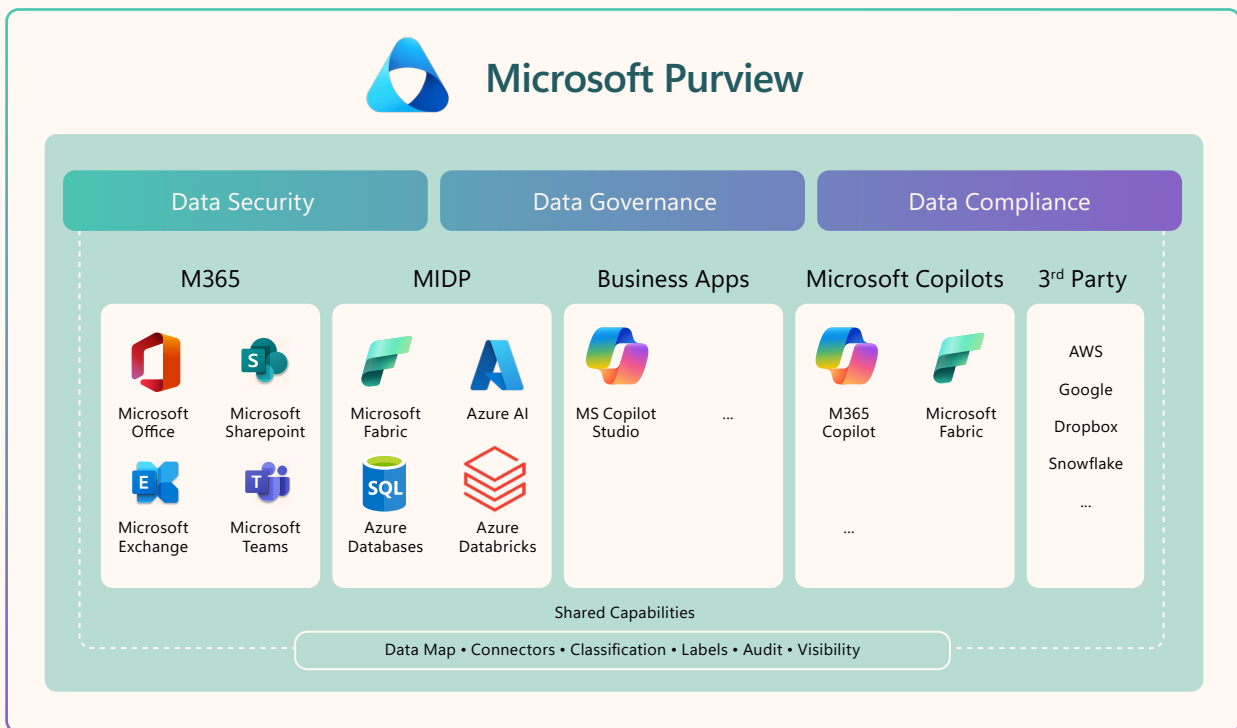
Microsoft Purview

Data Security

Data Governance

Data Compliance

M365

Microsoft Office

Microsoft Sharepoint

Microsoft Exchange

Microsoft Teams

MIDP

Microsoft Fabric

Azure AI

Azure Databases

Azure Databricks

Business Apps

MS Copilot Studio

...

Microsoft Copilots

M365 Copilot

Microsoft Fabric

...

3$^{rd}$ Party

AWS

Google

Dropbox

Snowflake

...

Shared Capabilities

Data Map • Connectors • Classification • Labels • Audit • Visibility